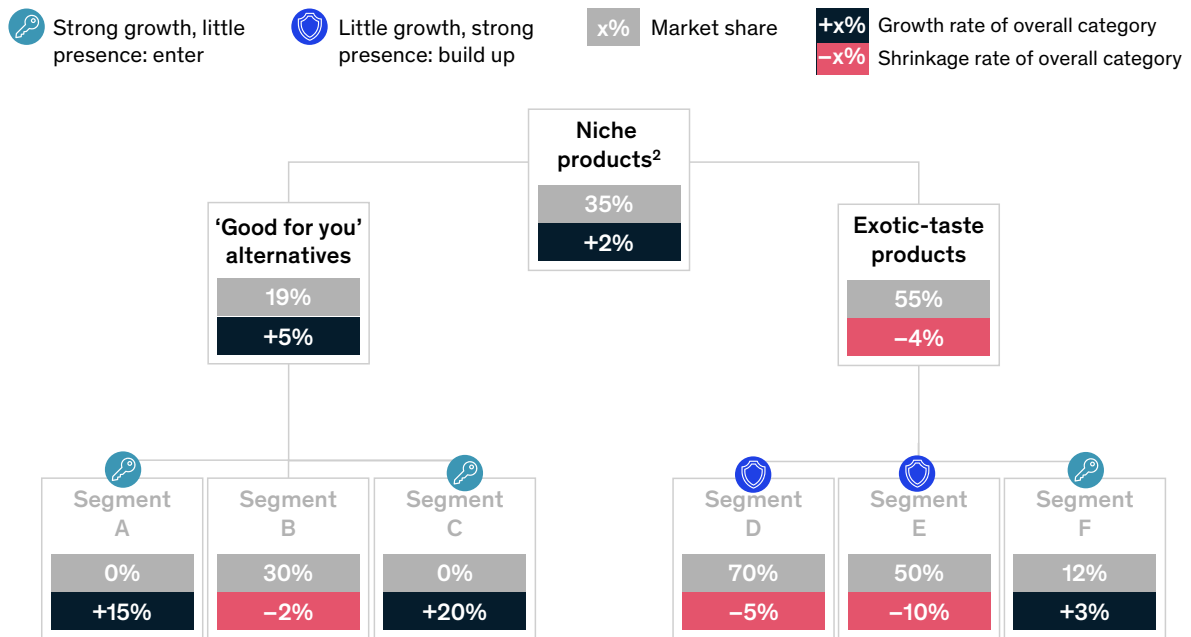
Strong growth, little presence: enter

Little growth, strong presence: build up

x% Market share

+x% Growth rate of overall category

–x% Shrinkage rate of overall category

Niche products²
35%
+2%

'Good for you' alternatives
19%
+5%

Exotic-taste products
55%
–4%

Segment A
0%
+15%

Segment B
30%
–2%

Segment C
0%
+20%

Segment D
70%
–5%

Segment E
50%
–10%

Segment F
12%
+3%